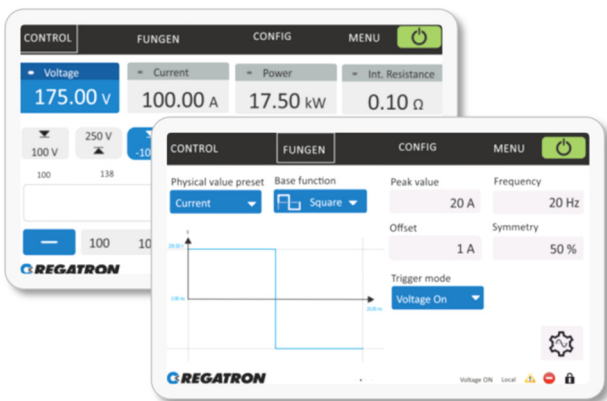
CONTROL FUNGEN CONFIG MENU

= Voltage
175.00 V

= Current
100.00 A

= Power
17.50 kW

= Int. Resistance
0.10 Ω

100 V
250 V
-10

100
138

100
10

REGATRON

CONTROL FUNGEN CONFIG MENU

Physical value preset
Current

Base function
Square

Peak value
20 A

Frequency
20 Hz

Offset
1 A

Symmetry
50 %

Trigger mode
Voltage On

20.00 A
1.00 A
20.00 ms

REGATRON

Voltage ON Local